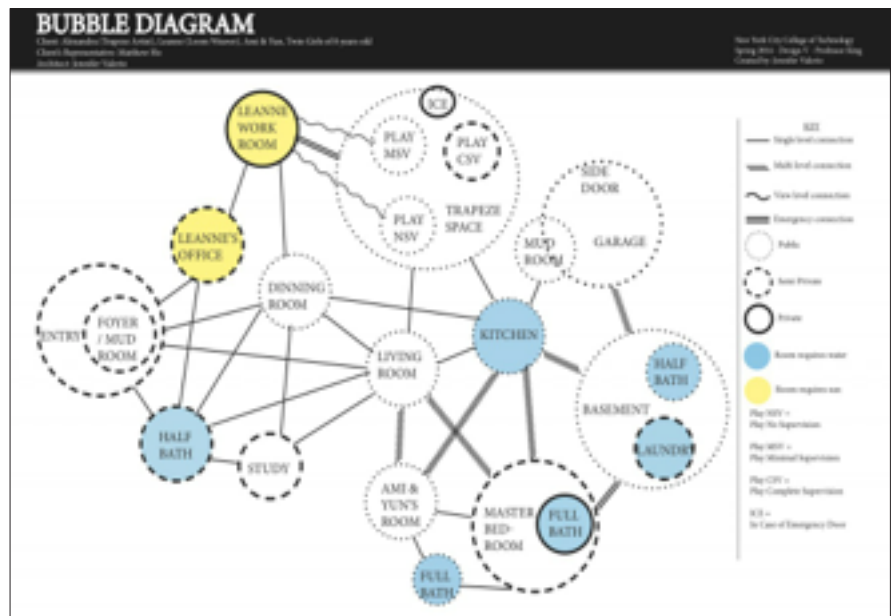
BUBBLE DIAGRAM

Client: Alexandra (Trapeze Artist), Leanne (Loom Weaver), Ami & Yun, Twin Girls of 6 years old
Client's Representative: Matthew Ho
Architect: Jennifer Valerio

New York City College of Technology
Spring 2014 · Design V · Professor King
Created by Jennifer Valerio

ICE

LEANNE WORK ROOM

PLAY MSV

PLAY CSV

PLAY NSV

TRAPEZE SPACE

SIDE DOOR

GARAGE

MUD ROOM

LEANNE'S OFFICE

DINNING ROOM

ENTRY

FOYER / MUD ROOM

LIVING ROOM

KITCHEN

HALF BATH

BASEMENT

LAUNDRY

HALF BATH

STUDY

AMI & YUN'S ROOM

MASTER BED-ROOM

FULL BATH

FULL BATH

KEY
Single level connection
Multi level connection
View level connection
Emergency connection
Public
Semi Private
Private
Room requires water
Room requires sun

Play NSV =
Play No Supervision

Play MSV =
Play Minimal Supervision

Play CSV =
Play Complete Supervision

ICE =
In Case of Emergency Door